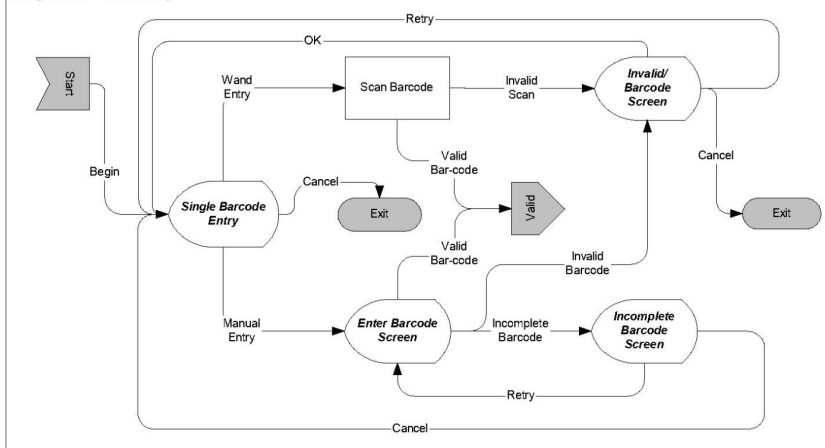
Retry

OK

Start

Begin

Wand Entry

Scan Barcode

Invalid Scan

Invalid/ Barcode Screen

Cancel

Valid Bar-code

Single Barcode Entry

Cancel

Exit

Valid

Exit

Valid Bar-code

Invalid Barcode

Manual Entry

Enter Barcode Screen

Incomplete Barcode

Incomplete Barcode Screen

Retry

Cancel